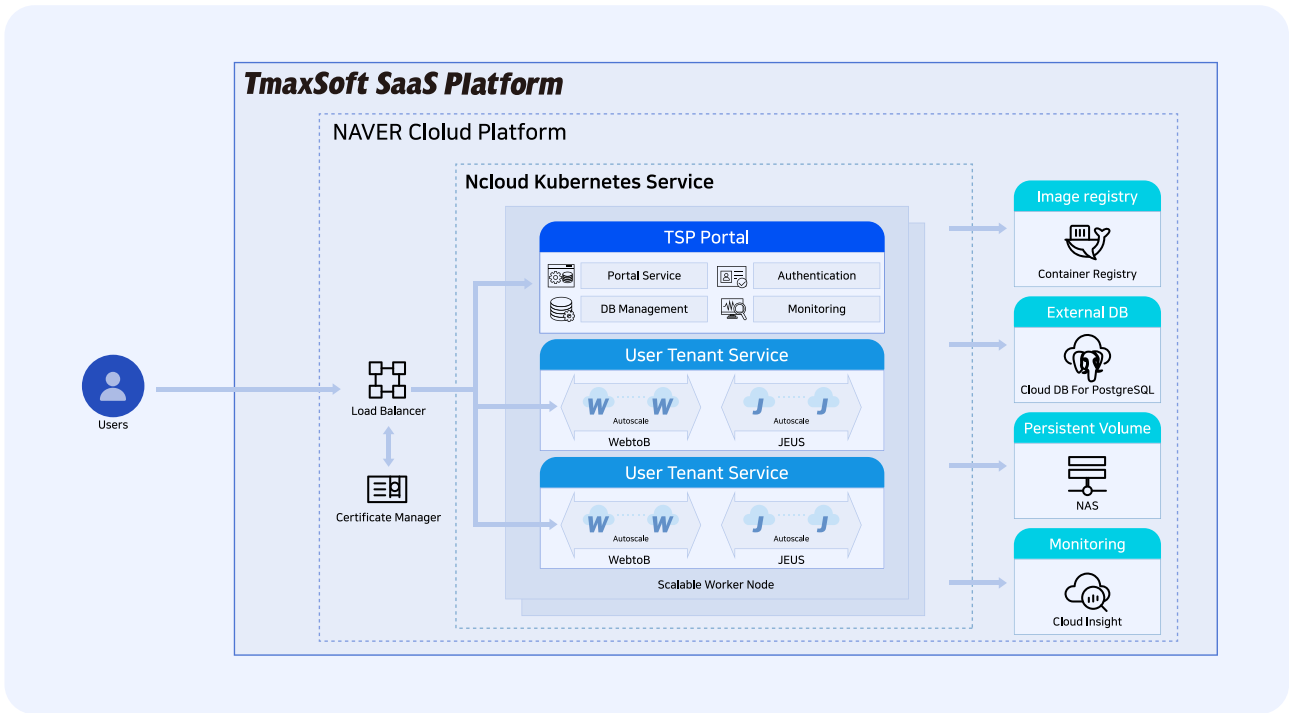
TmaxSoft SaaS Platform

NAVER Clolud Platform

Ncloud Kubernetes Service

TSP Portal

Portal Service

Authentication

DB Management

Monitoring

User Tenant Service

W

W

Autoscale

WebtoB

J

J

Autoscale

JEUS

User Tenant Service

W

W

Autoscale

WebtoB

J

J

Autoscale

JEUS

Scalable Worker Node

Users

Load Balancer

Certificate Manager

Image registry

Container Registry

External DB

Cloud DB For PostgreSQL

Persistent Volume

NAS

Monitoring

Cloud Insight